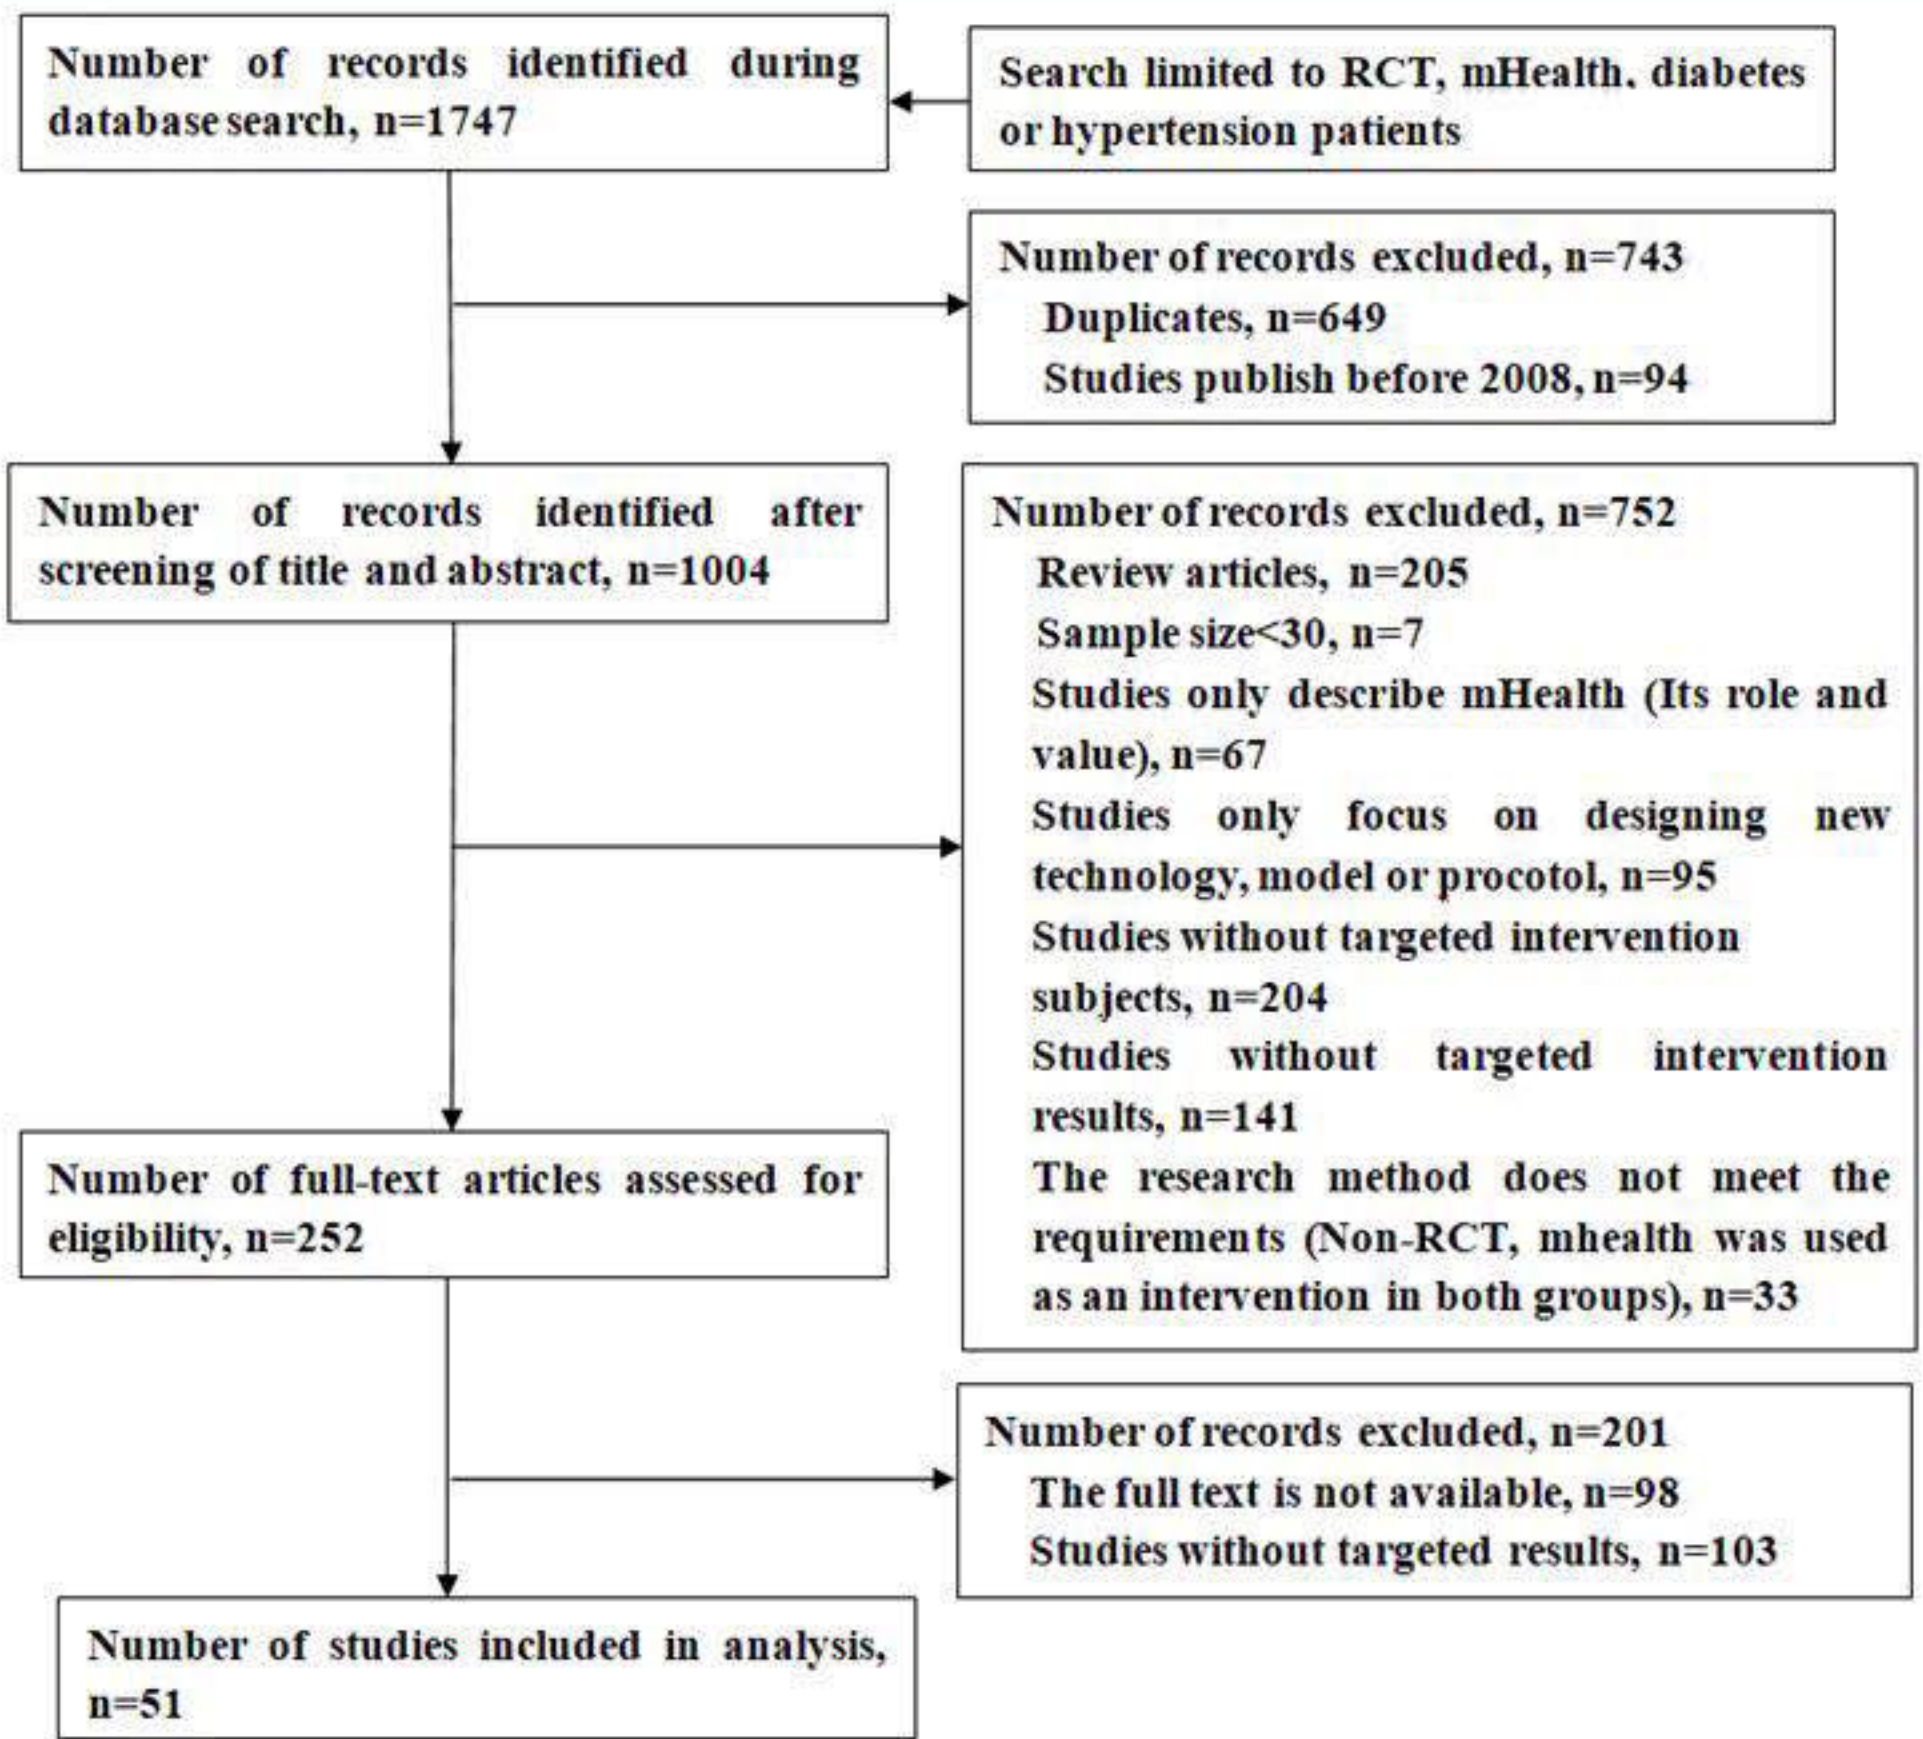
Number of records identified during database search, n=1747

Search limited to RCT, mHealth, diabetes or hypertension patients

Number of records excluded, n=743
Duplicates, n=649
Studies publish before 2008, n=94

Number of records identified after screening of title and abstract, n=1004

Number of records excluded, n=752
Review articles, n=205
Sample size<30, n=7
Studies only describe mHealth (Its role and value), n=67
Studies only focus on designing new technology, model or procotol, n=95
Studies without targeted intervention subjects, n=204
Studies without targeted intervention results, n=141
The research method does not meet the requirements (Non-RCT, mhealth was used as an intervention in both groups), n=33

Number of full-text articles assessed for eligibility, n=252

Number of records excluded, n=201
The full text is not available, n=98
Studies without targeted results, n=103

Number of studies included in analysis, n=51